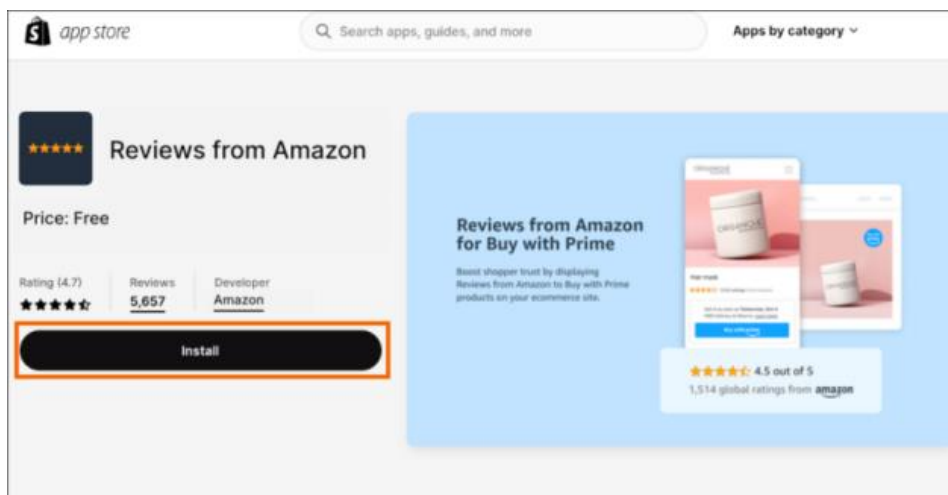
app store

Search apps, guides, and more

Apps by category

Reviews from Amazon

Price: Free

Rating (4.7)

Reviews
5,657

Developer
Amazon

Install

Reviews from Amazon for Buy with Prime

Boost shopper trust by displaying Reviews from Amazon to Buy with Prime products on your ecommerce site.

4.5 out of 5

1,514 global ratings from amazon